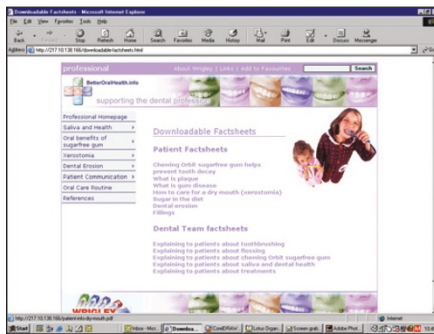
Downloadable Factsheets - Microsoft Internet Explorer

File Edit View Favorites Tools Help

Back Forward Stop Refresh Home Search Favorites Media History Mail Print Edit Discuss Messenger

Address http://217.10.138.166/downloadable-factsheets.html

professional

About Wrigley | Links | Add to Favourites

Search

BetterOralHealth.info

supporting the dental professional

Professional Homepage

Saliva and Health

Oral benefits of sugarfree gum

Xerostomia

Dental Erosion

Patient Communication

Oral Care Routine

References

Downloadable Factsheets

Patient Factsheets

Chewing Orbit sugarfree gum helps prevent tooth decay
What is plaque
What is gum disease
How to care for a dry mouth (xerostomia)
Sugar in the diet
Dental erosion
Fillings

Dental Team factsheets

Explaining to patients about toothbrushing
Explaining to patients about flossing
Explaining to patients about chewing Orbit sugarfree gum
Explaining to patients about saliva and dental health
Explaining to patients about treatments

WRIGLEY

http://217.10.138.166/patient-dry-mouth.pdf

Internet

Start | Inbox - Micr... | Downloa... | CorelDRAW | Lotus Organ... | Screen grab... | Adobe Phot...